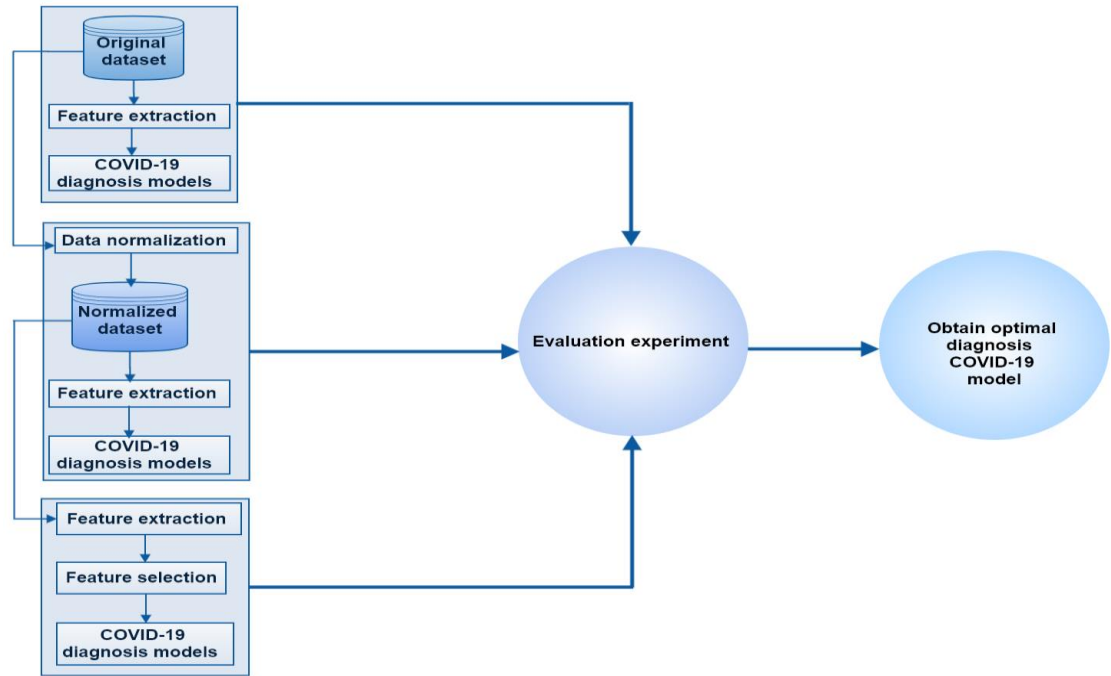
Original dataset

Feature extraction

COVID-19 diagnosis models

Data normalization

Normalized dataset

Feature extraction

COVID-19 diagnosis models

Feature extraction

Feature selection

COVID-19 diagnosis models

Evaluation experiment

Obtain optimal diagnosis COVID-19 model